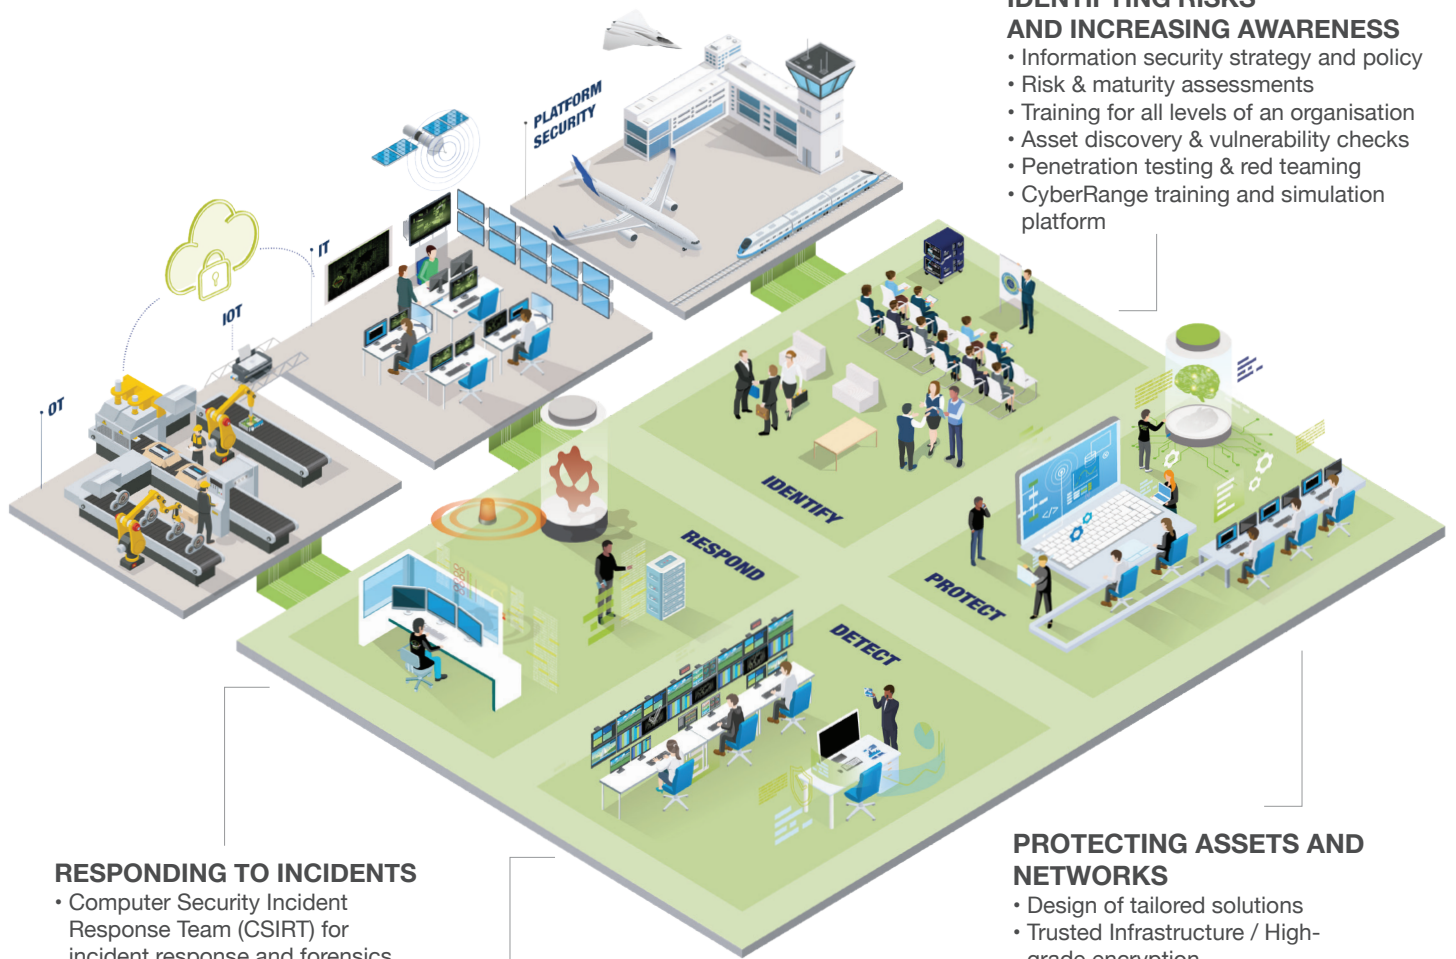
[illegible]
AND INCREASING AWARENESS
• Information security strategy and policy
• Risk & maturity assessments
• Training for all levels of an organisation
• Asset discovery & vulnerability checks
• Penetration testing & red teaming
• CyberRange training and simulation platform

PLATFORM SECURITY

IT

IOT

OT

IDENTIFY

RESPOND

PROTECT

DETECT

RESPONDING TO INCIDENTS
• Computer Security Incident Response Team (CSIRT) for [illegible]

PROTECTING ASSETS AND NETWORKS
• Design of tailored solutions
• Trusted Infrastructure / High-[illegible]